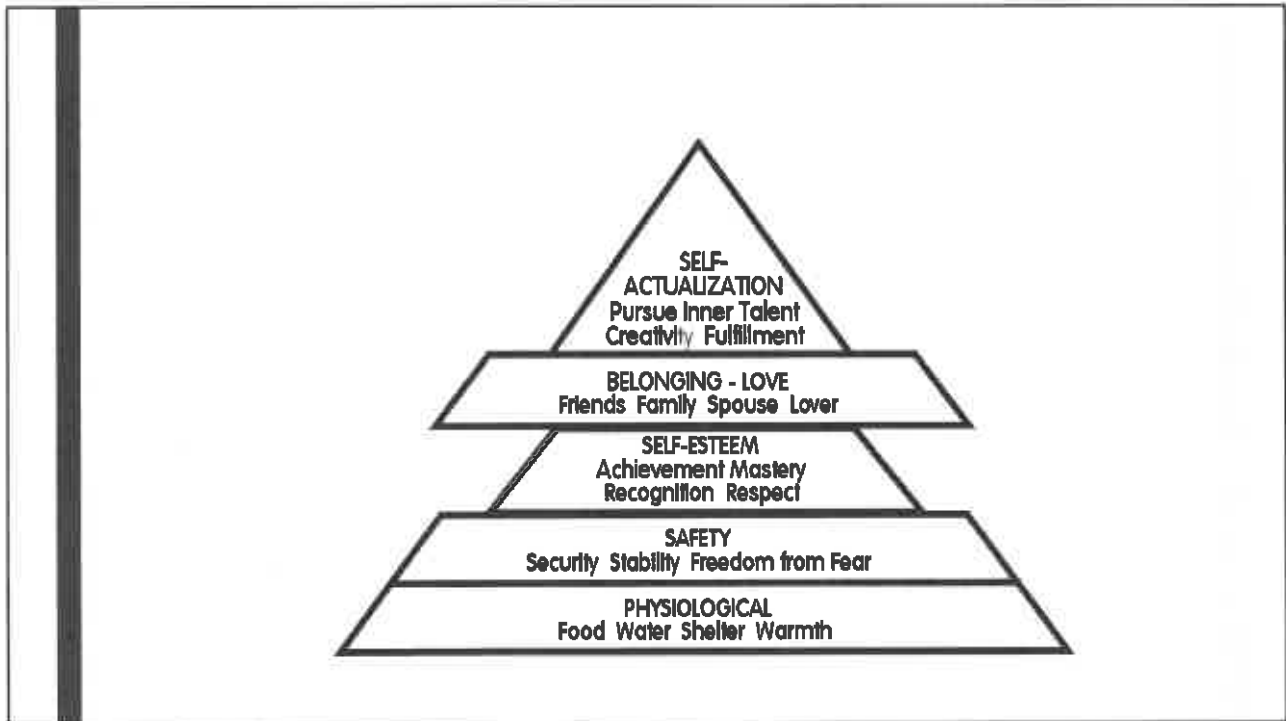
SELF-
ACTUALIZATION
Pursue Inner Talent
Creativity Fulfillment

BELONGING - LOVE
Friends Family Spouse Lover

SELF-ESTEEM
Achievement Mastery
Recognition Respect

SAFETY
Security Stability Freedom from Fear

PHYSIOLOGICAL
Food Water Shelter Warmth